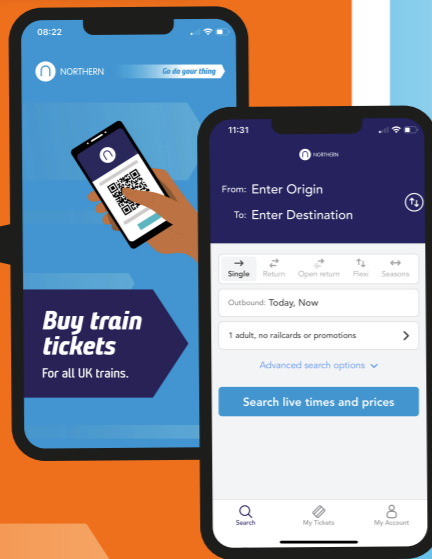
08:22

NORTHERN

Go do your thing

Buy train tickets

For all UK trains.

11:31

NORTHERN

From: Enter Origin

To: Enter Destination

Single

Return

Open return

Flexi

Seasons

Outbound: Today, Now

1 adult, no railcards or promotions

Advanced search options

Search live times and prices

Search

My Tickets

My Account